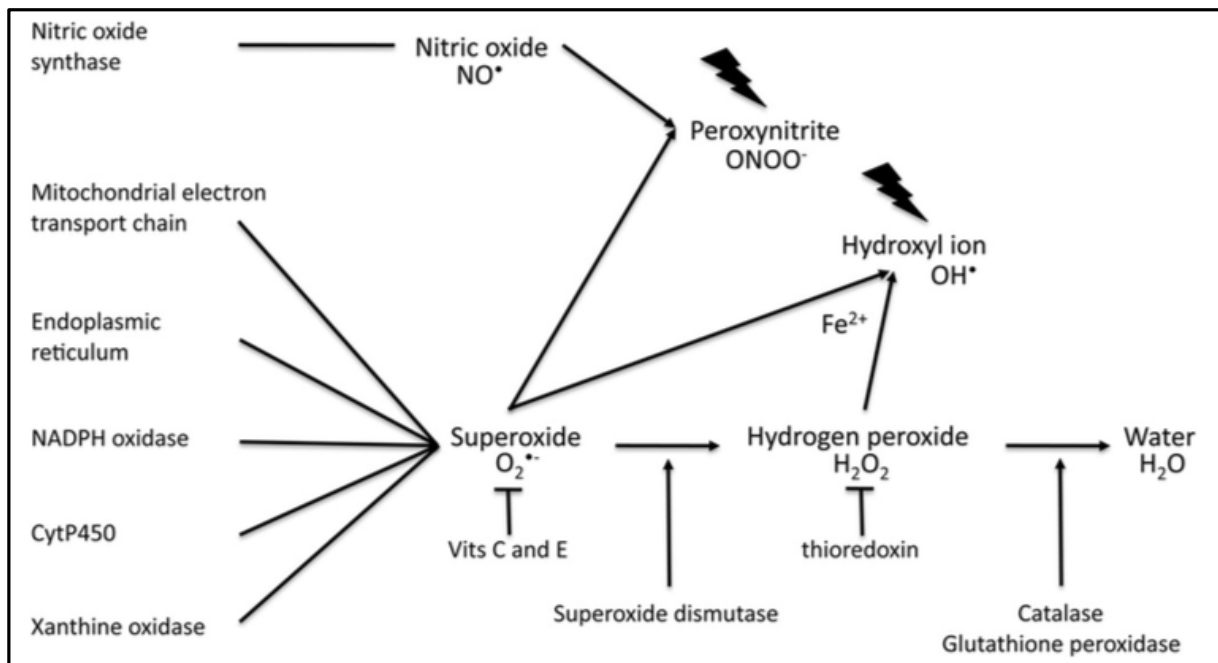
Nitric oxide synthase

Nitric oxide
$NO^{\bullet}$

Peroxynitrite
$ONOO^{-}$

Mitochondrial electron transport chain

Hydroxyl ion
$OH^{\bullet}$

Endoplasmic reticulum

$Fe^{2+}$

NADPH oxidase

Superoxide
$O_2^{\bullet -}$

Hydrogen peroxide
$H_2O_2$

Water
$H_2O$

CytP450

Vits C and E

thioredoxin

Xanthine oxidase

Superoxide dismutase

Catalase
Glutathione peroxidase